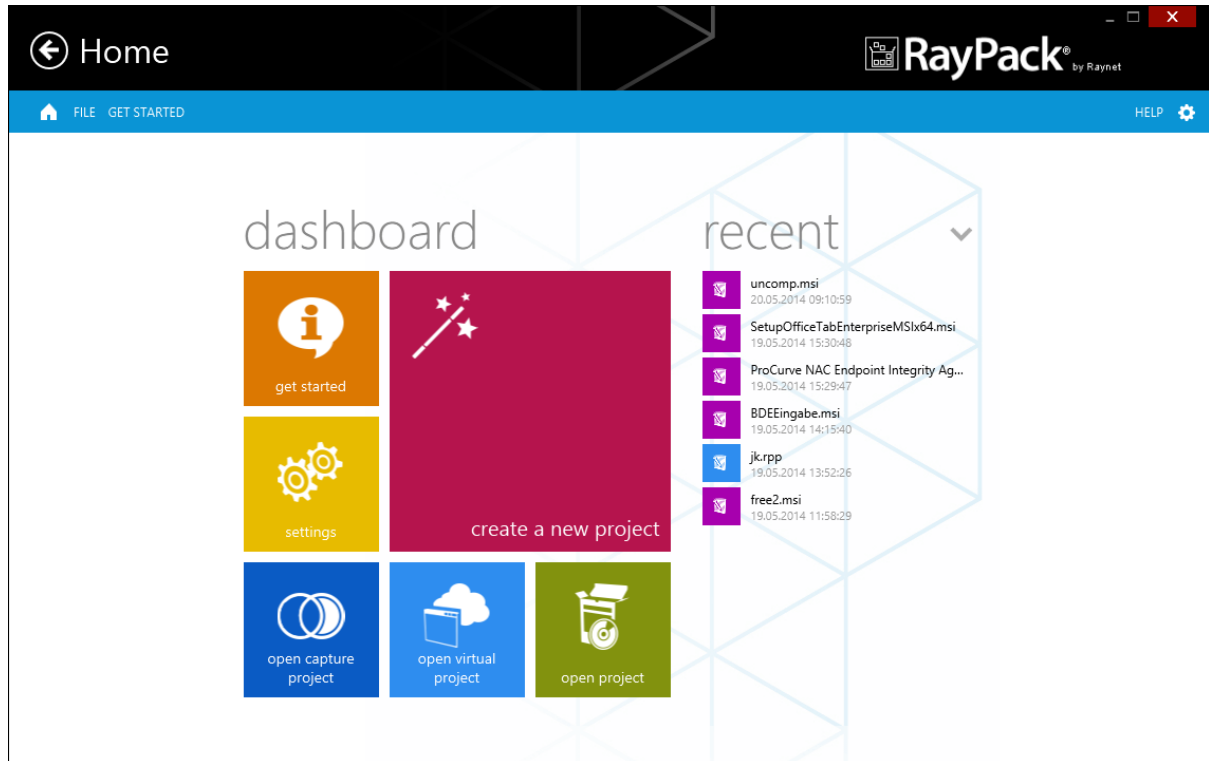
Home

RayPack® by Raynet

FILE GET STARTED

HELP

dashboard

get started

create a new project

settings

open capture project

open virtual project

open project

recent

uncomp.msi
20.05.2014 09:10:59

SetupOfficeTabEnterpriseMSIx64.msi
19.05.2014 15:30:48

ProCurve NAC Endpoint Integrity Ag...
19.05.2014 15:29:47

BDEEingabe.msi
19.05.2014 14:15:40

jk.rpp
19.05.2014 13:52:26

free2.msi
19.05.2014 11:58:29